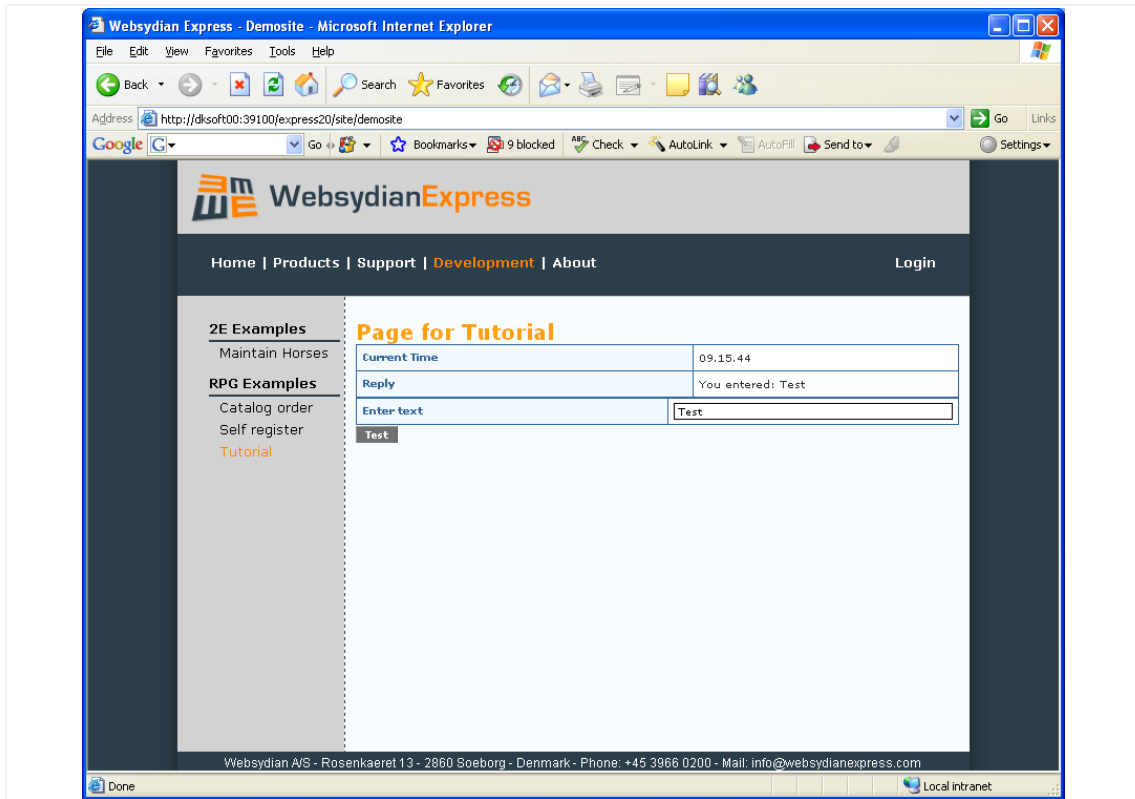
Websydian Express - Demosite - Microsoft Internet Explorer

File Edit View Favorites Tools Help

Back Search Favorites

Address http://dksoft00:39100/express20/site/demosite Go Links

Google G Go Bookmarks 9 blocked Check AutoLink AutoFill Send to Settings

WebsydianExpress

Home | Products | Support | Development | About Login

2E Examples
Maintain Horses

RPG Examples
Catalog order
Self register
Tutorial

Page for Tutorial

| Current Time | 09.15.44 |
|---|---|
| Reply | You entered: Test |
| Enter text | Test |

Test

Websydian A/S - Rosenkaeret 13 - 2860 Soeborg - Denmark - Phone: +45 3966 0200 - Mail: info@websydianexpress.com

Done Local intranet